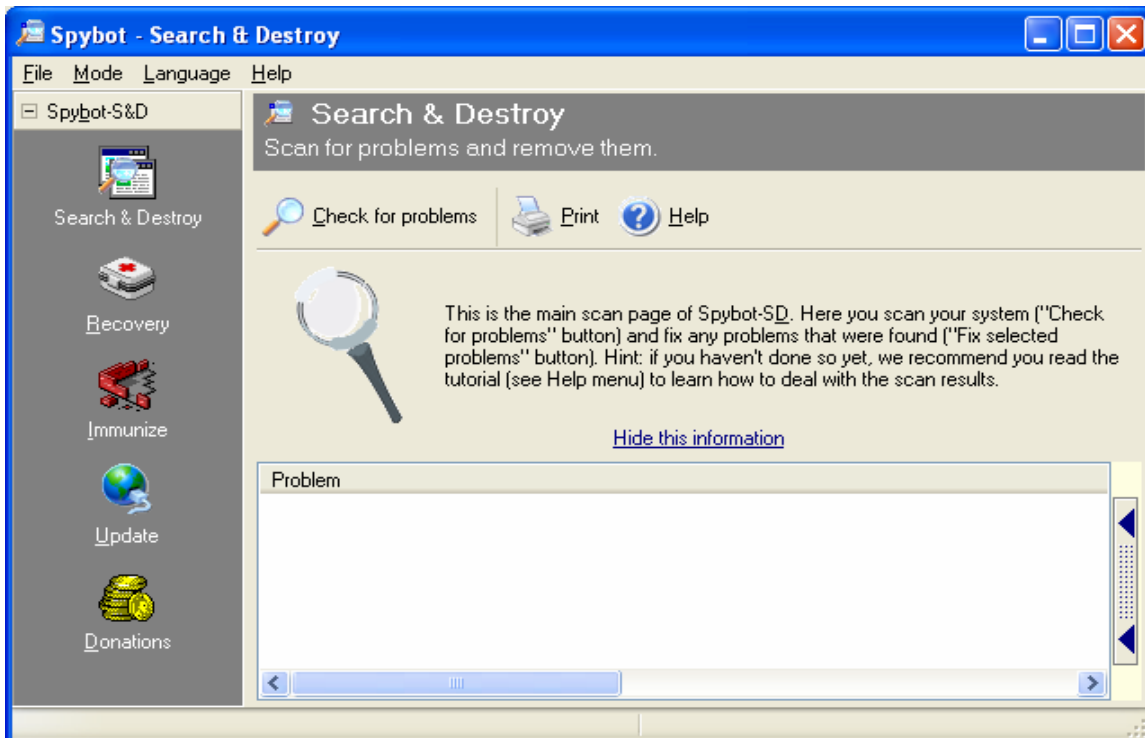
Spybot - Search & Destroy

File Mode Language Help

Spybot-S&D

Search & Destroy

Recovery

Immunize

Update

Donations

Search & Destroy

Scan for problems and remove them.

Check for problems

Print

Help

This is the main scan page of Spybot-SD. Here you scan your system ("Check for problems" button) and fix any problems that were found ("Fix selected problems" button). Hint: if you haven't done so yet, we recommend you read the tutorial (see Help menu) to learn how to deal with the scan results.

Hide this information

Problem